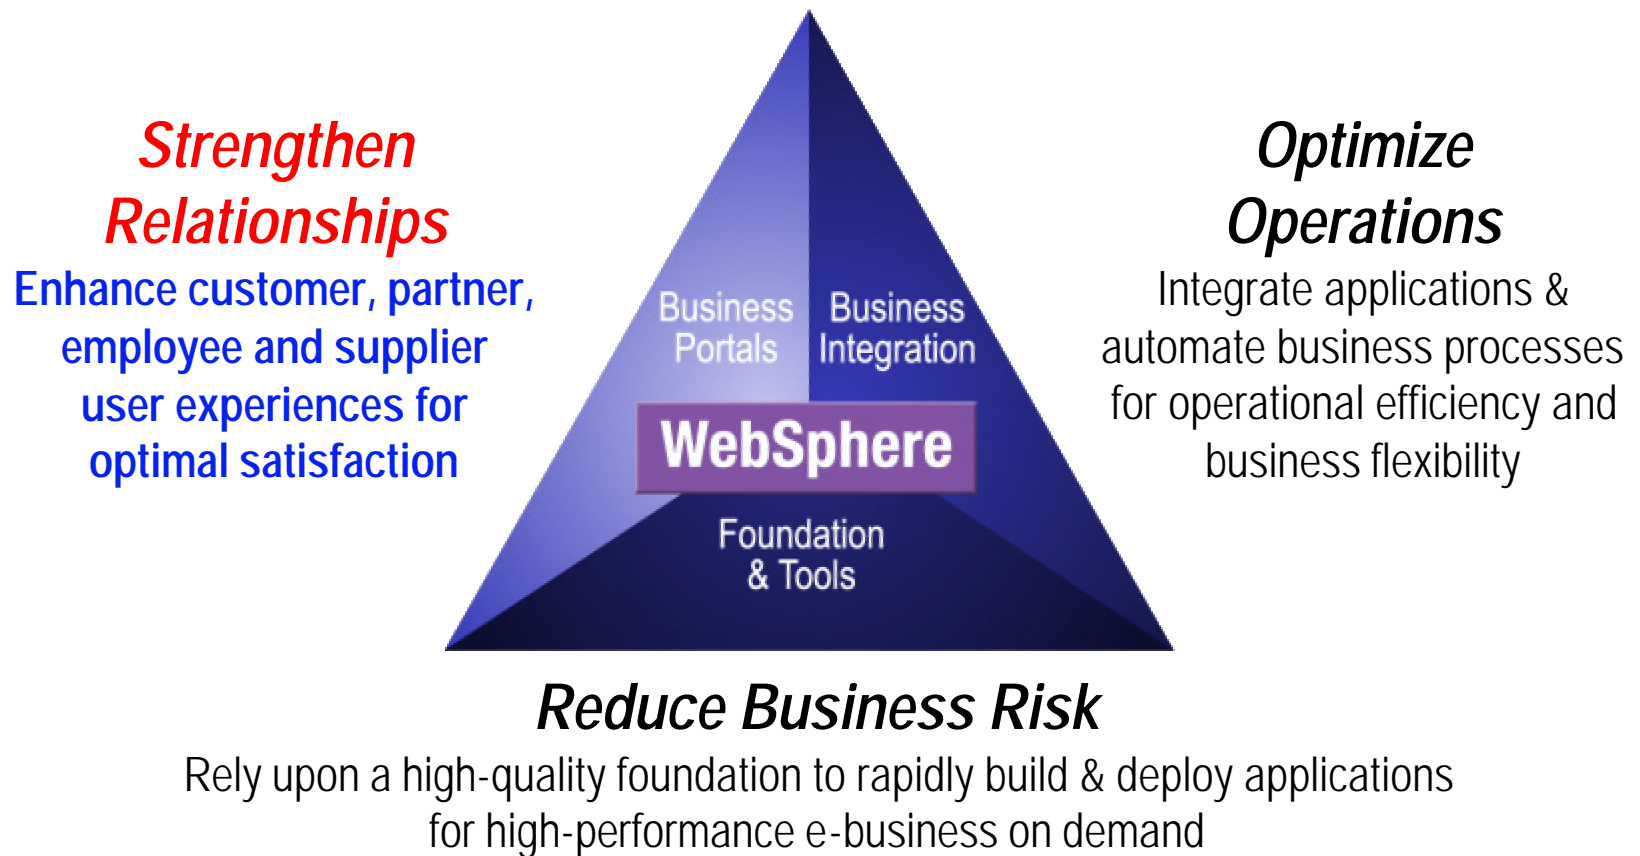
Strengthen Relationships
Enhance customer, partner, employee and supplier user experiences for optimal satisfaction

Business Portals

Business Integration

WebSphere

Foundation & Tools

Optimize Operations
Integrate applications & automate business processes for operational efficiency and business flexibility

Reduce Business Risk
Rely upon a high-quality foundation to rapidly build & deploy applications for high-performance e-business on demand